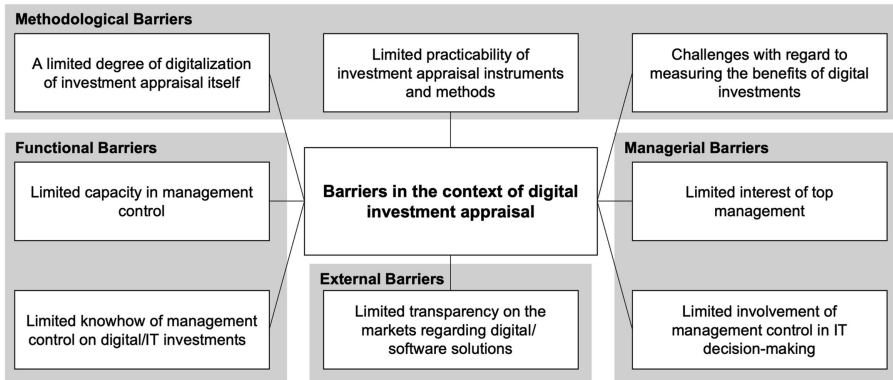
Methodological Barriers

A limited degree of digitalization of investment appraisal itself

Limited practicability of investment appraisal instruments and methods

Challenges with regard to measuring the benefits of digital investments

Functional Barriers

Limited capacity in management control

Barriers in the context of digital investment appraisal

Managerial Barriers

Limited interest of top management

External Barriers

Limited knowhow of management control on digital/IT investments

Limited transparency on the markets regarding digital/ software solutions

Limited involvement of management control in IT decision-making